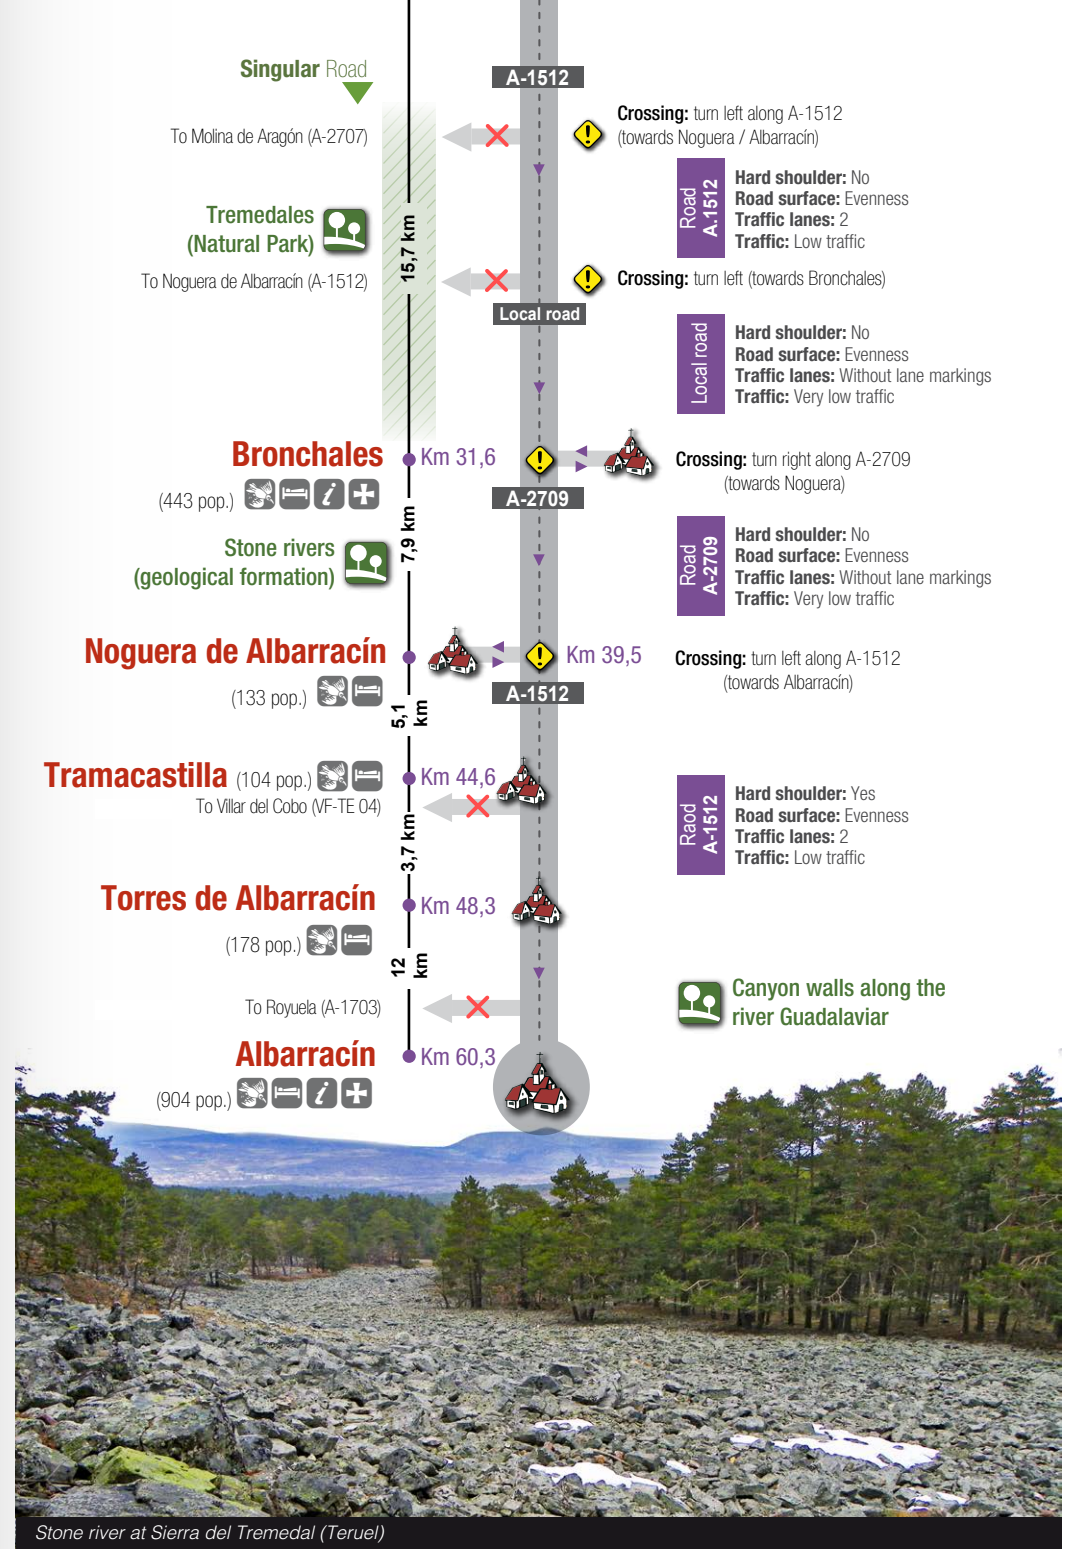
Singular Road

A-1512

To Molina de Aragón (A-2707)

Crossing: turn left along A-1512 (towards Noguera / Albarracín)

Road A.1512

Hard shoulder: No
Road surface: Evenness
Traffic lanes: 2
Traffic: Low traffic

Tremedales (Natural Park)

15,7 km

To Noguera de Albarracín (A-1512)

Crossing: turn left (towards Bronchales)

Local road

Local road

Hard shoulder: No
Road surface: Evenness
Traffic lanes: Without lane markings
Traffic: Very low traffic

Bronchales

Km 31,6

Crossing: turn right along A-2709 (towards Noguera)

(443 pop.)

A-2709

7,9 km

Road A-2709

Hard shoulder: No
Road surface: Evenness
Traffic lanes: Without lane markings
Traffic: Very low traffic

Stone rivers (geological formation)

Noguera de Albarracín

Km 39,5

Crossing: turn left along A-1512 (towards Albarracín)

(133 pop.)

A-1512

5,1 km

Tramacastilla (104 pop.)

Km 44,6

To Villar del Cobo (VF-TE 04)

3,7 km

Raod A-1512

Hard shoulder: Yes
Road surface: Evenness
Traffic lanes: 2
Traffic: Low traffic

Torres de Albarracín

Km 48,3

(178 pop.)

12 km

Canyon walls along the river Guadalaviar

To Royuela (A-1703)

Albarracín

Km 60,3

(904 pop.)

Stone river at Sierra del Tremedal (Teruel)